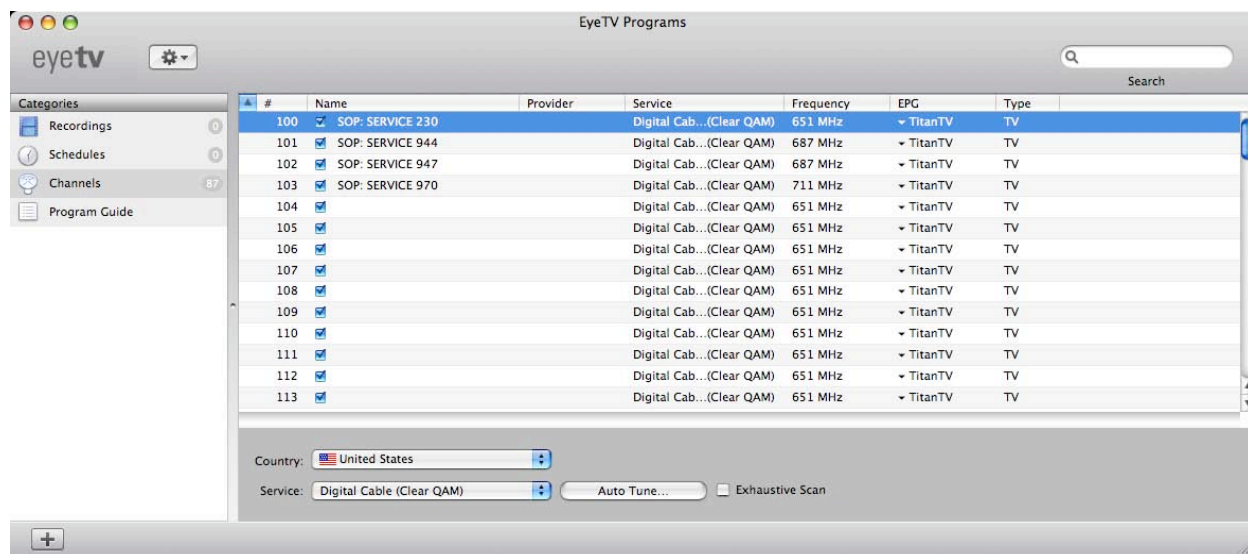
EyeTV Programs

eyetv

Search

Categories
Recordings 0
Schedules 0
Channels 87
Program Guide

| # | Name | Provider | Service | Frequency | EPG | Type |
|---|---|---|---|---|---|---|
| 100 | SOP: SERVICE 230 | | Digital Cab...(Clear QAM) | 651 MHz | TitanTV | TV |
| 101 | SOP: SERVICE 944 | | Digital Cab...(Clear QAM) | 687 MHz | TitanTV | TV |
| 102 | SOP: SERVICE 947 | | Digital Cab...(Clear QAM) | 687 MHz | TitanTV | TV |
| 103 | SOP: SERVICE 970 | | Digital Cab...(Clear QAM) | 711 MHz | TitanTV | TV |
| 104 | | | Digital Cab...(Clear QAM) | 651 MHz | TitanTV | TV |
| 105 | | | Digital Cab...(Clear QAM) | 651 MHz | TitanTV | TV |
| 106 | | | Digital Cab...(Clear QAM) | 651 MHz | TitanTV | TV |
| 107 | | | Digital Cab...(Clear QAM) | 651 MHz | TitanTV | TV |
| 108 | | | Digital Cab...(Clear QAM) | 651 MHz | TitanTV | TV |
| 109 | | | Digital Cab...(Clear QAM) | 651 MHz | TitanTV | TV |
| 110 | | | Digital Cab...(Clear QAM) | 651 MHz | TitanTV | TV |
| 111 | | | Digital Cab...(Clear QAM) | 651 MHz | TitanTV | TV |
| 112 | | | Digital Cab...(Clear QAM) | 651 MHz | TitanTV | TV |
| 113 | | | Digital Cab...(Clear QAM) | 651 MHz | TitanTV | TV |

Country: United States
Service: Digital Cable (Clear QAM) Auto Tune... Exhaustive Scan

+